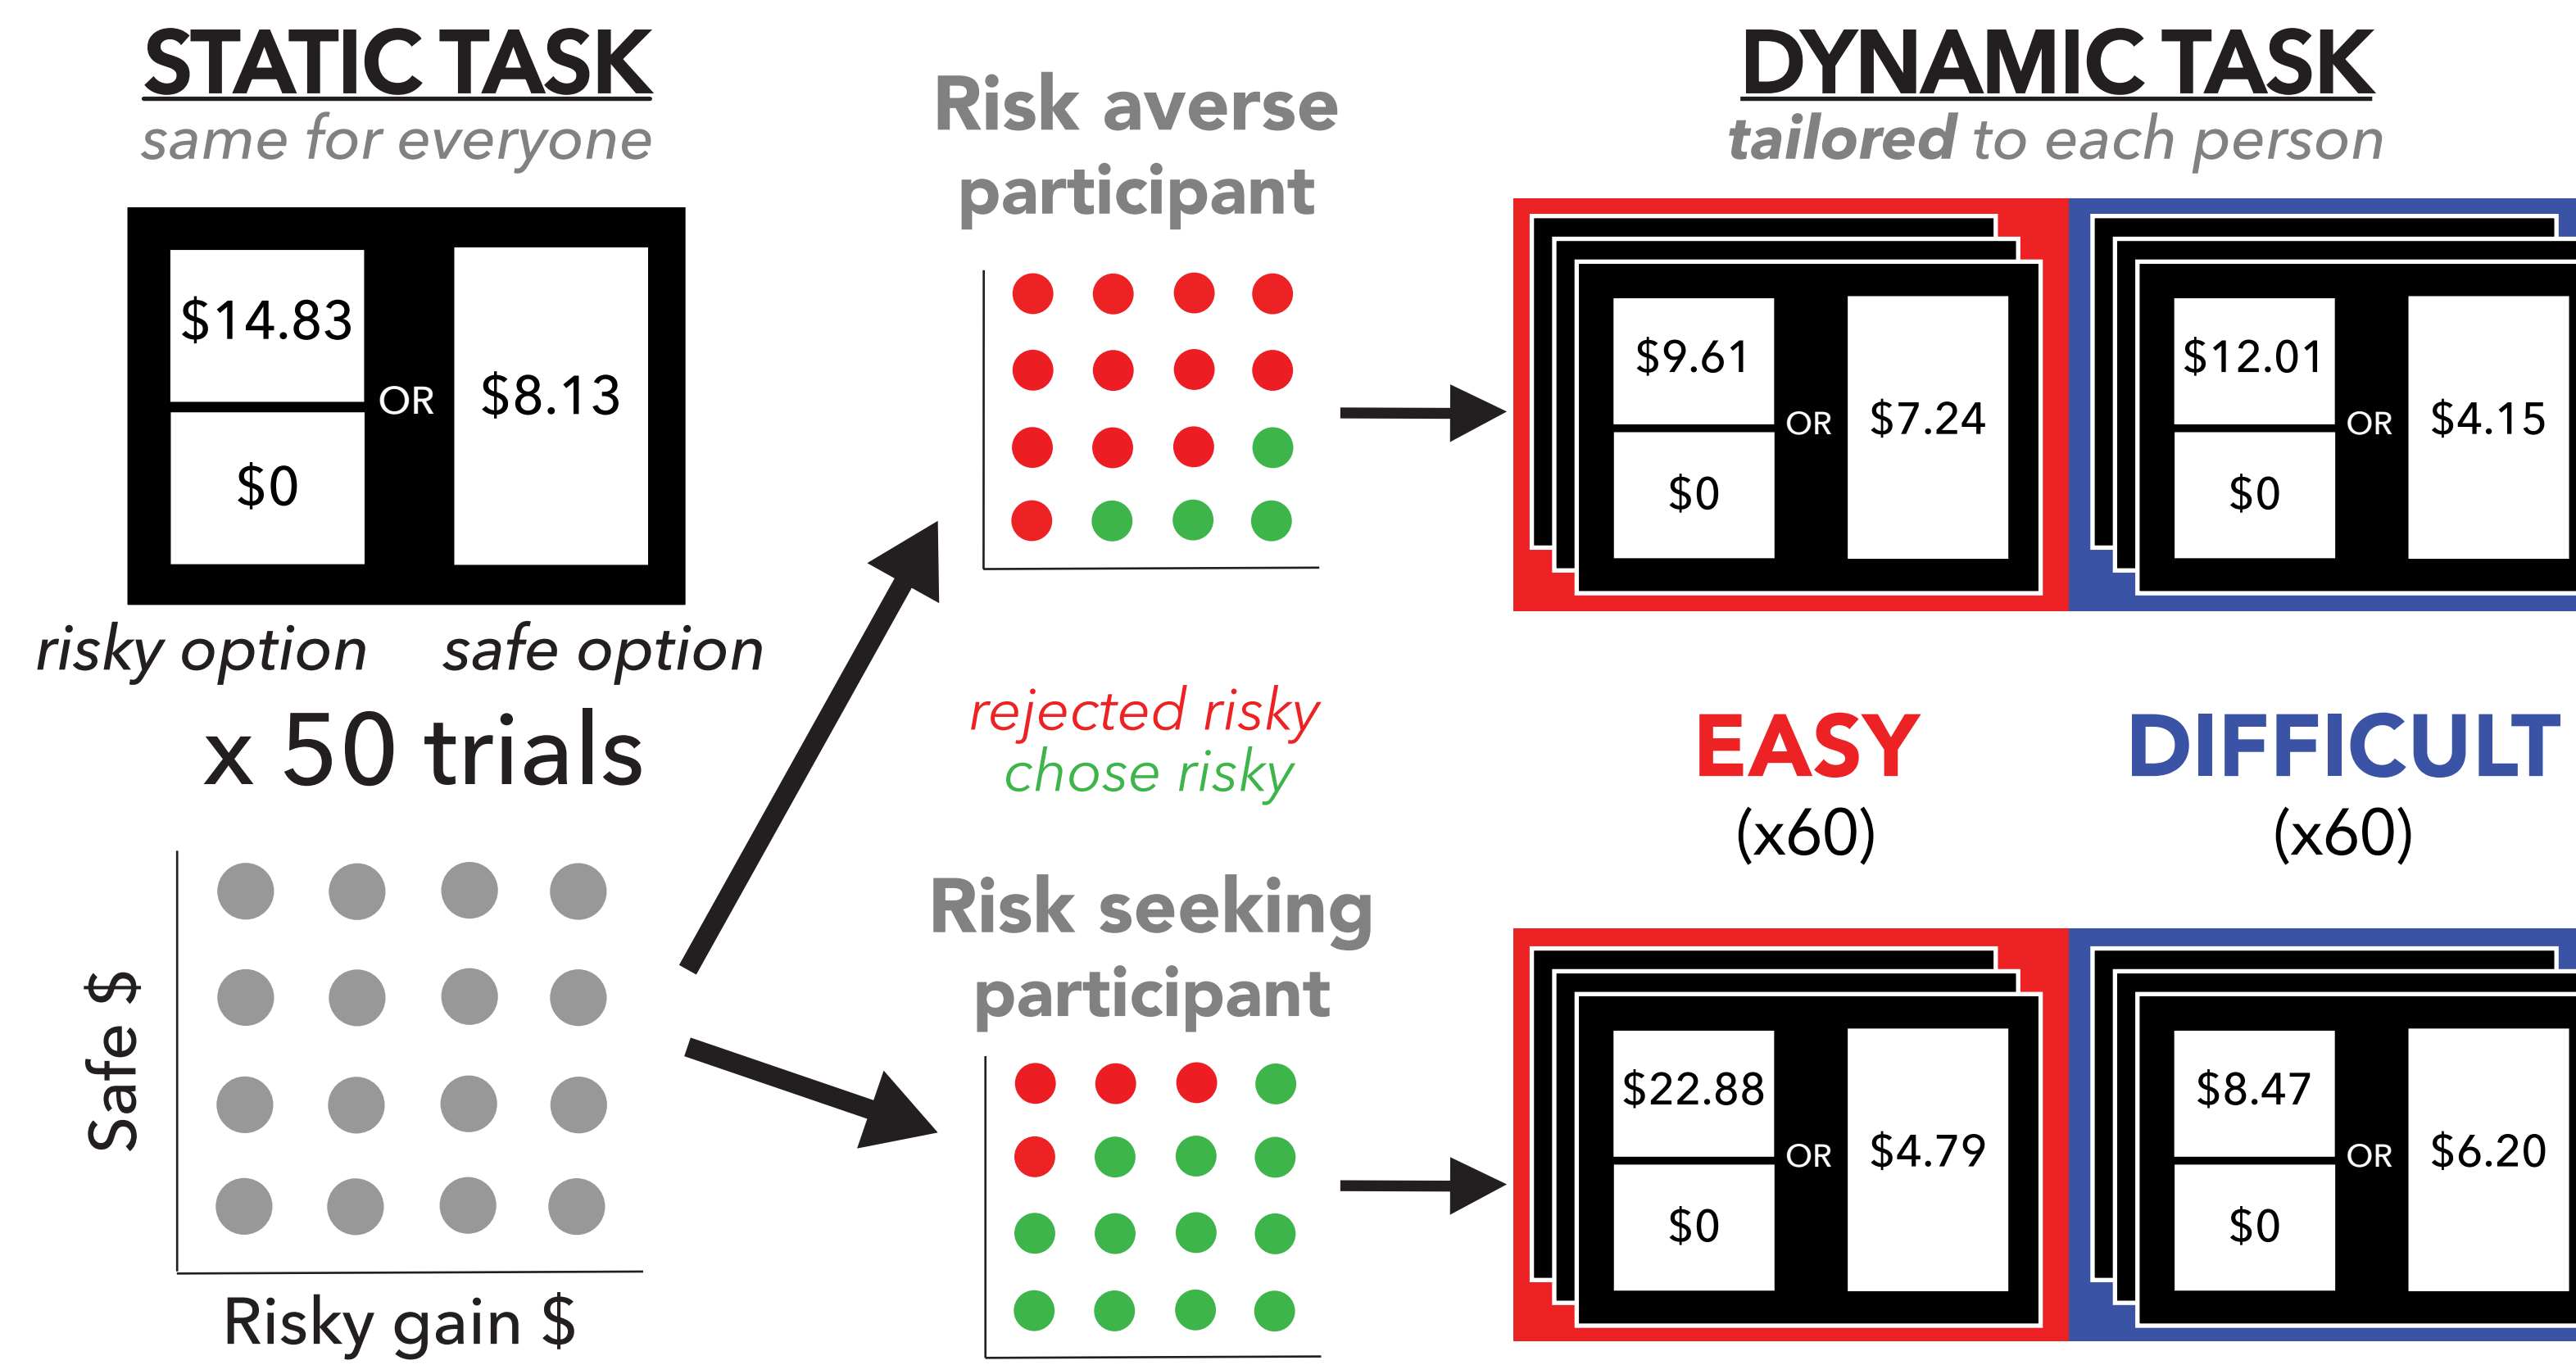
STATIC TASK
same for everyone

$14.83
$0
OR
$8.13

risky option
safe option

x 50 trials

Safe $
Risky gain $

Risk averse participant

rejected risky
chose risky

Risk seeking participant

DYNAMIC TASK
tailored to each person

$9.61
$0
OR
$7.24

$12.01
$0
OR
$4.15

EASY
(x60)

DIFFICULT
(x60)

$22.88
$0
OR
$4.79

$8.47
$0
OR
$6.20